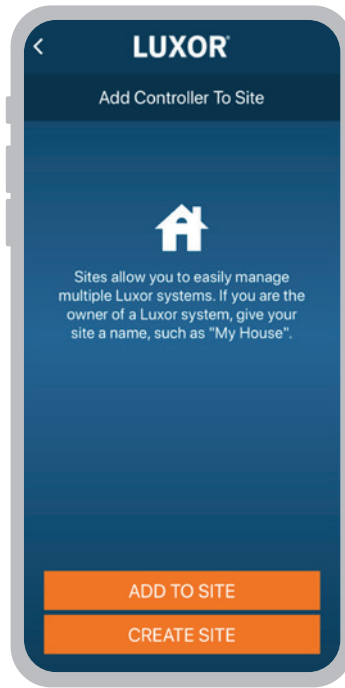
<

LUXOR®

Add Controller To Site

Sites allow you to easily manage multiple Luxor systems. If you are the owner of a Luxor system, give your site a name, such as "My House".

ADD TO SITE

CREATE SITE